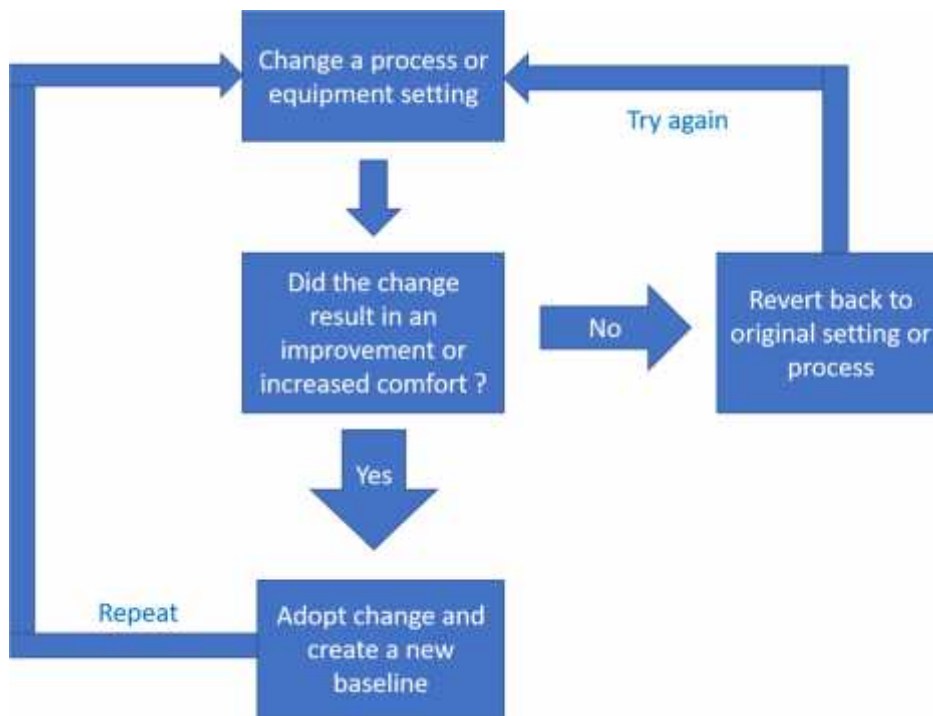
Change a process or equipment setting

Try again

Did the change result in an improvement or increased comfort ?

No

Revert back to original setting or process

Yes

Repeat

Adopt change and create a new baseline